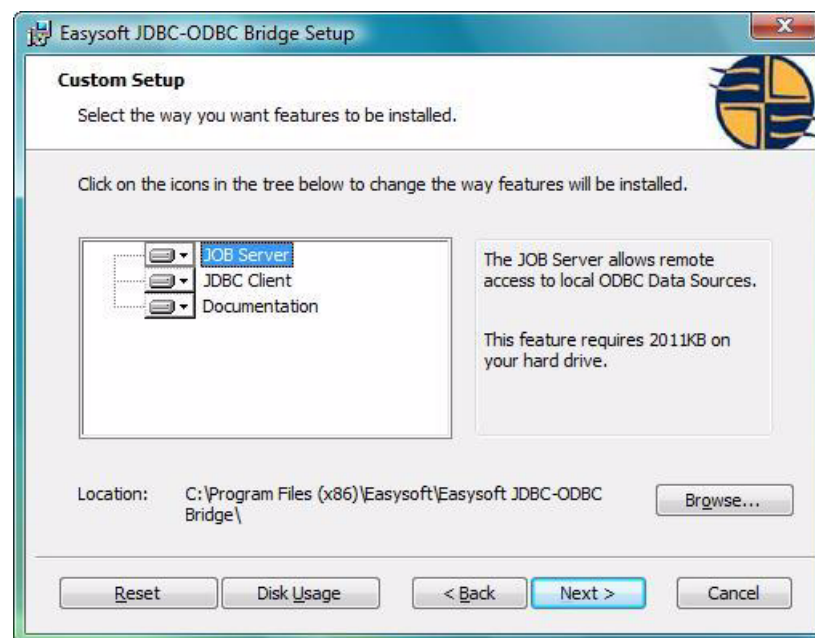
Easysoft JDBC-ODBC Bridge Setup

Custom Setup

Select the way you want features to be installed.

Click on the icons in the tree below to change the way features will be installed.

JOB Server
JDBC Client
Documentation

The JOB Server allows remote access to local ODBC Data Sources.

This feature requires 2011KB on your hard drive.

Location: C:\Program Files (x86)\Easysoft\Easysoft JDBC-ODBC Bridge\

Browse...

Reset

Disk Usage

< Back

Next >

Cancel